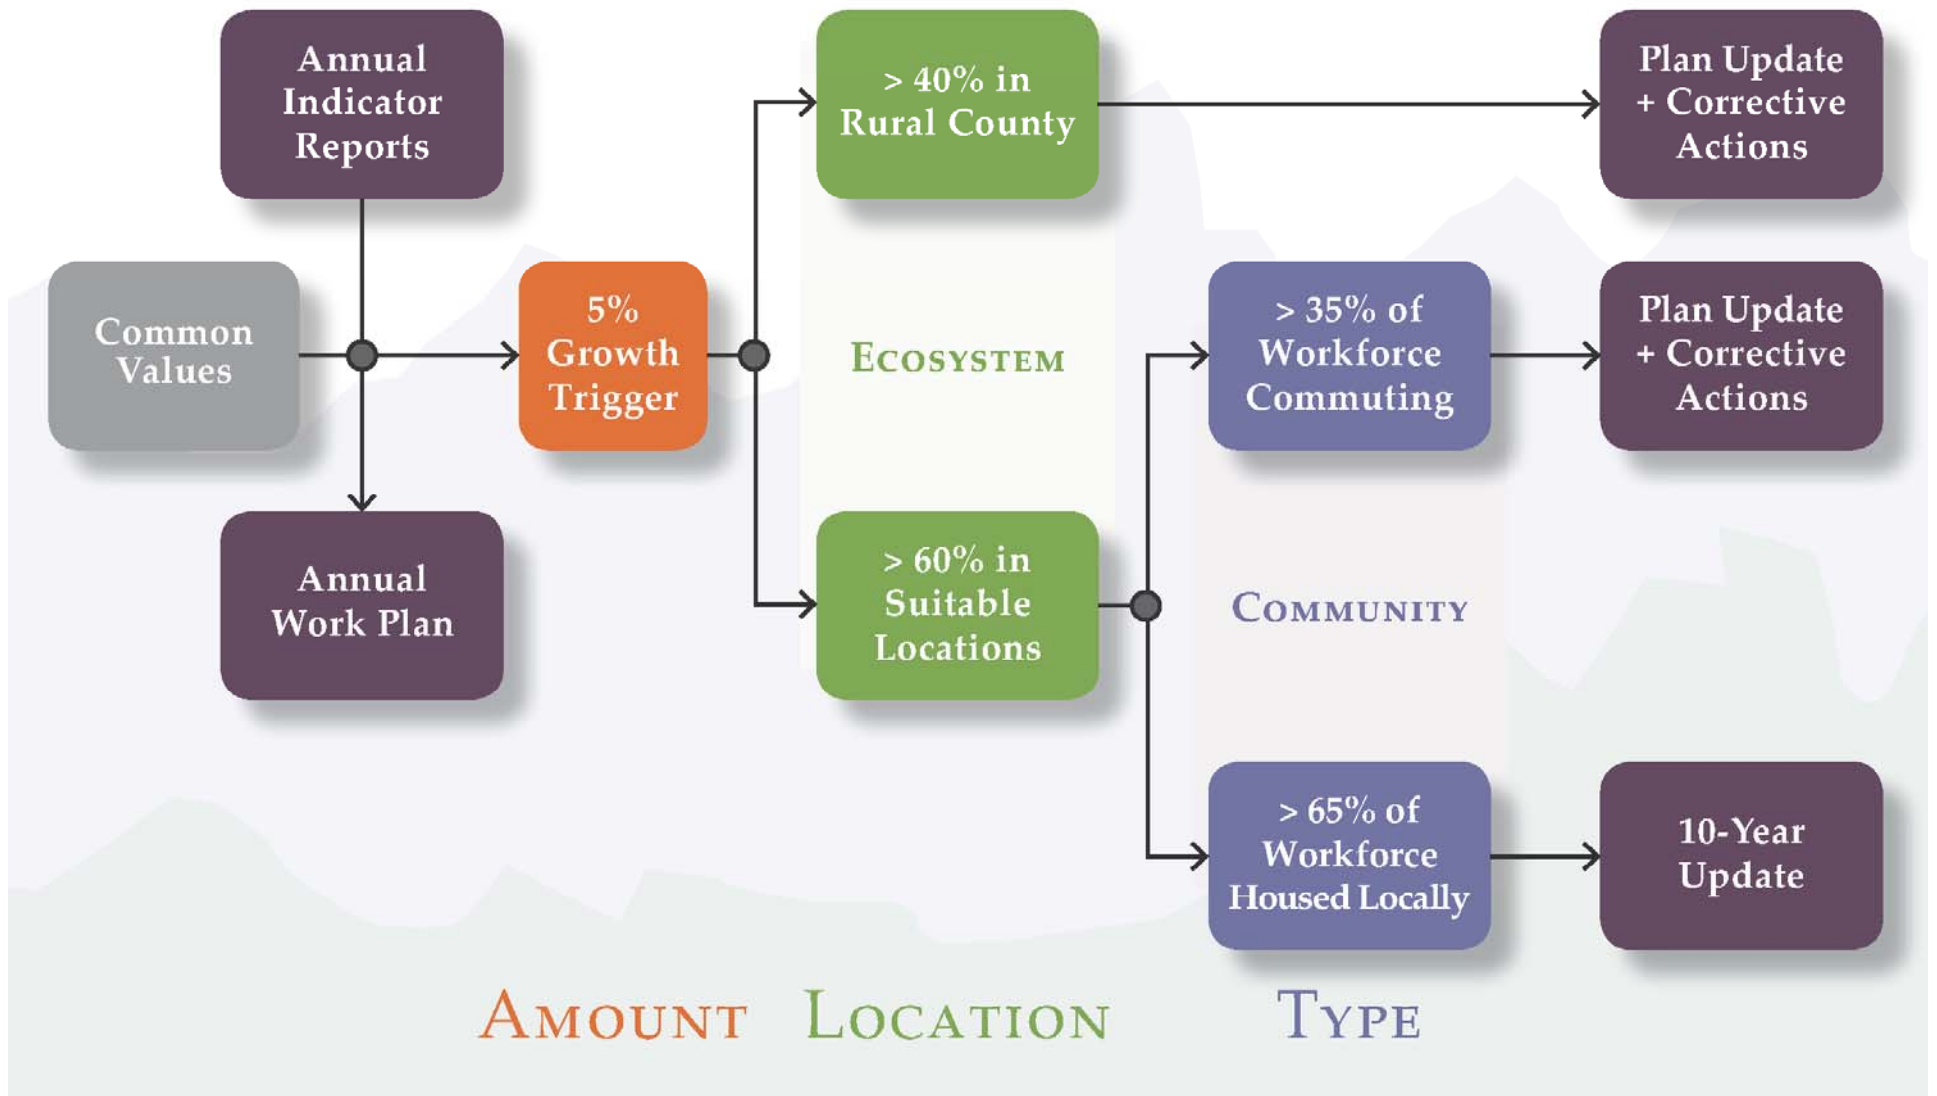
Annual Indicator Reports

> 40% in Rural County

Plan Update + Corrective Actions

Common Values

5% Growth Trigger

Ecosystem

> 35% of Workforce Commuting

Plan Update + Corrective Actions

Annual Work Plan

> 60% in Suitable Locations

Community

> 65% of Workforce Housed Locally

10-Year Update

Amount Location Type